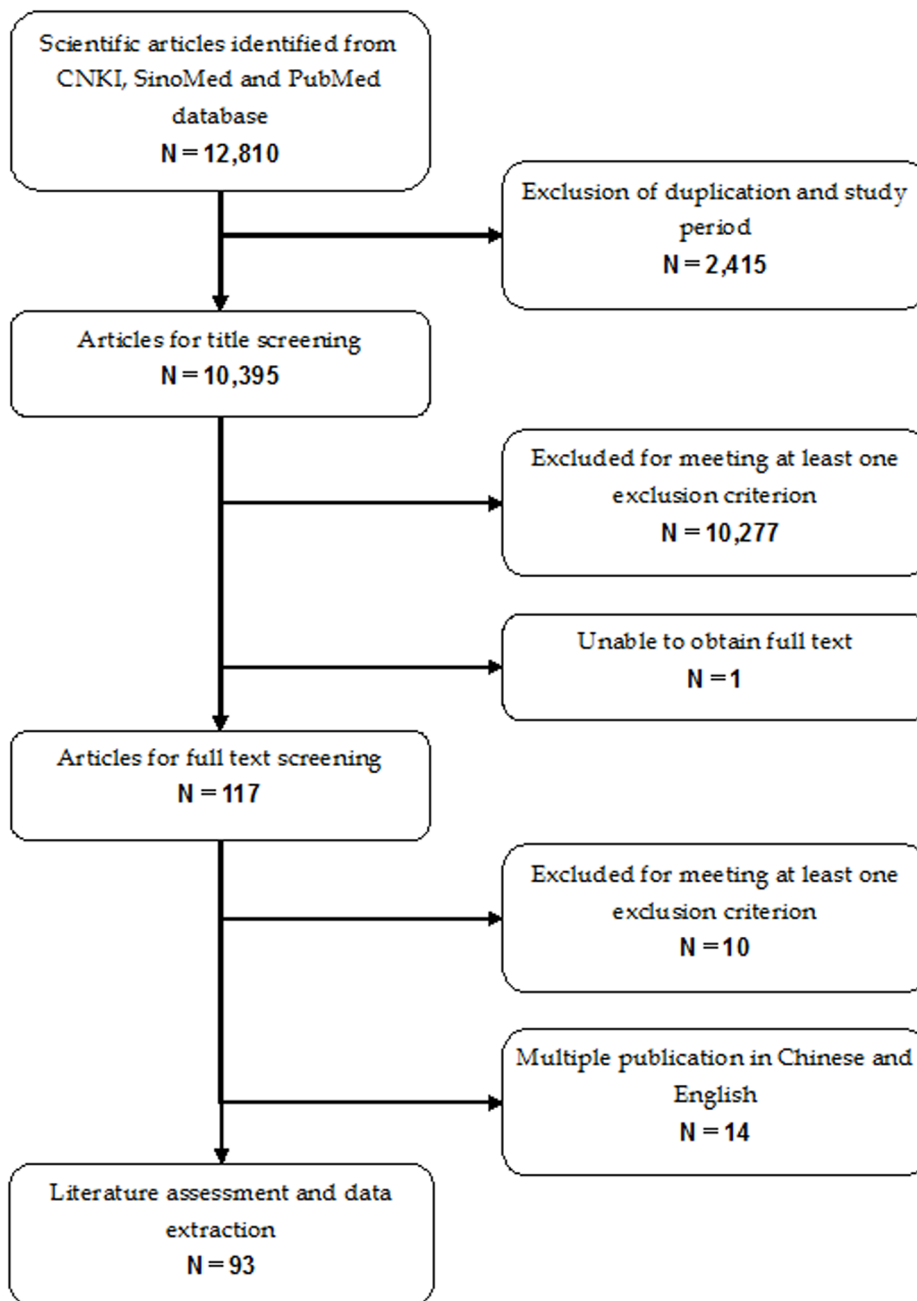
Scientific articles identified from CNKI, SinoMed and PubMed database
N = 12,810

Exclusion of duplication and study period
N = 2,415

Articles for title screening
N = 10,395

Excluded for meeting at least one exclusion criterion
N = 10,277

Unable to obtain full text
N = 1

Articles for full text screening
N = 117

Excluded for meeting at least one exclusion criterion
N = 10

Multiple publication in Chinese and English
N = 14

Literature assessment and data extraction
N = 93